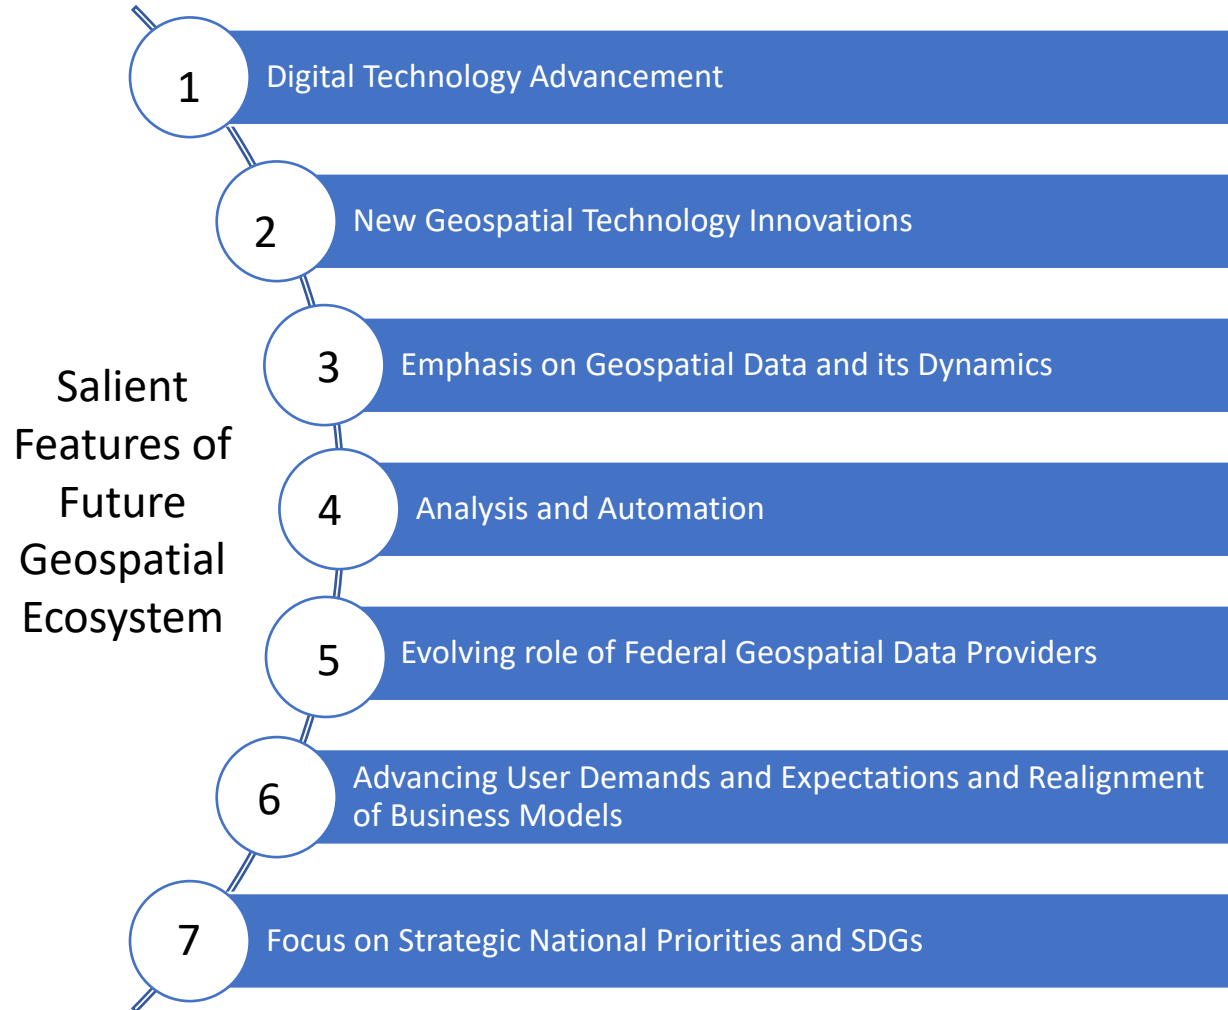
Salient Features of Future Geospatial Ecosystem

1 Digital Technology Advancement

2 New Geospatial Technology Innovations

3 Emphasis on Geospatial Data and its Dynamics

4 Analysis and Automation

5 Evolving role of Federal Geospatial Data Providers

6 Advancing User Demands and Expectations and Realignment of Business Models

7 Focus on Strategic National Priorities and SDGs